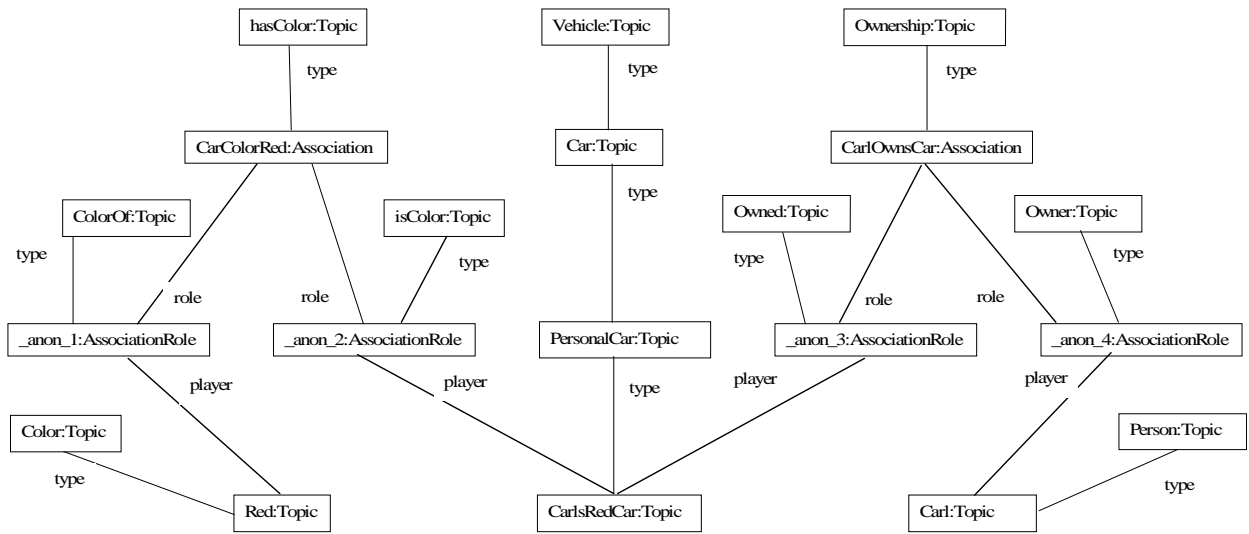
hasColor:Topic

type

Vehicle:Topic

type

Ownership:Topic

type

CarColorRed:Association

Car:Topic

type

CarlOwnsCar:Association

ColorOf:Topic

isColor:Topic

Owned:Topic

Owner:Topic

type

type

type

type

role

role

role

role

_anon_1:AssociationRole

_anon_2:AssociationRole

PersonalCar:Topic

_anon_3:AssociationRole

_anon_4:AssociationRole

player

player

type

player

player

Color:Topic

Person:Topic

type

type

Red:Topic

CarlsRedCar:Topic

Carl:Topic